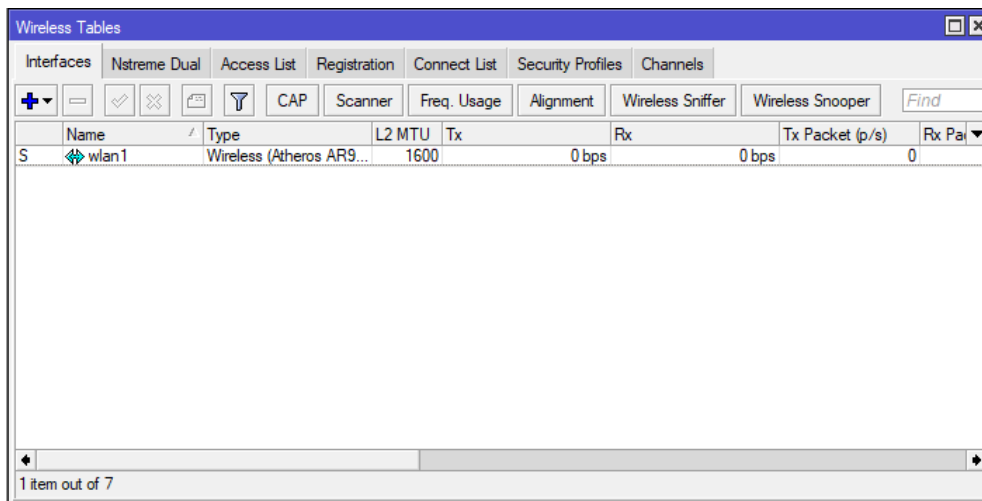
Wireless Tables

Interfaces | Nstreme Dual | Access List | Registration | Connect List | Security Profiles | Channels

CAP | Scanner | Freq. Usage | Alignment | Wireless Sniffer | Wireless Snooper | Find

| | Name | Type | L2 MTU | Tx | Rx | Tx Packet (p/s) | Rx Pa |
|---|---|---|---|---|---|---|---|
| S | wlan1 | Wireless (Atheros AR9... | 1600 | 0 bps | 0 bps | 0 | |

1 item out of 7